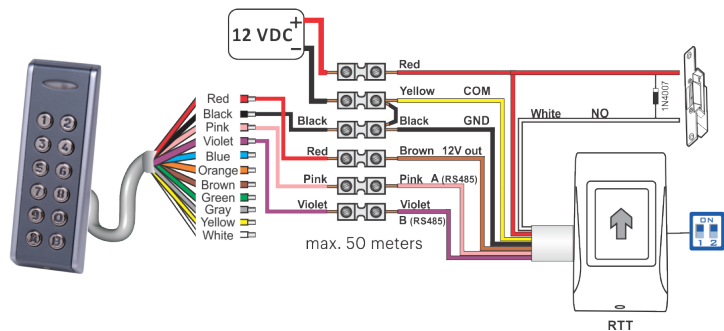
12 VDC
+
−
Red
Yellow
COM
Black
Black
GND
Red
Brown
12V out
Pink
Pink
A (RS485)
Violet
Violet
B (RS485)
White
NO
1N4007
Red
Black
Pink
Violet
Blue
Orange
Brown
Green
Gray
Yellow
White
1 2
3 4
5 6
7 8
9 0
max. 50 meters
ON
1 2
RTT